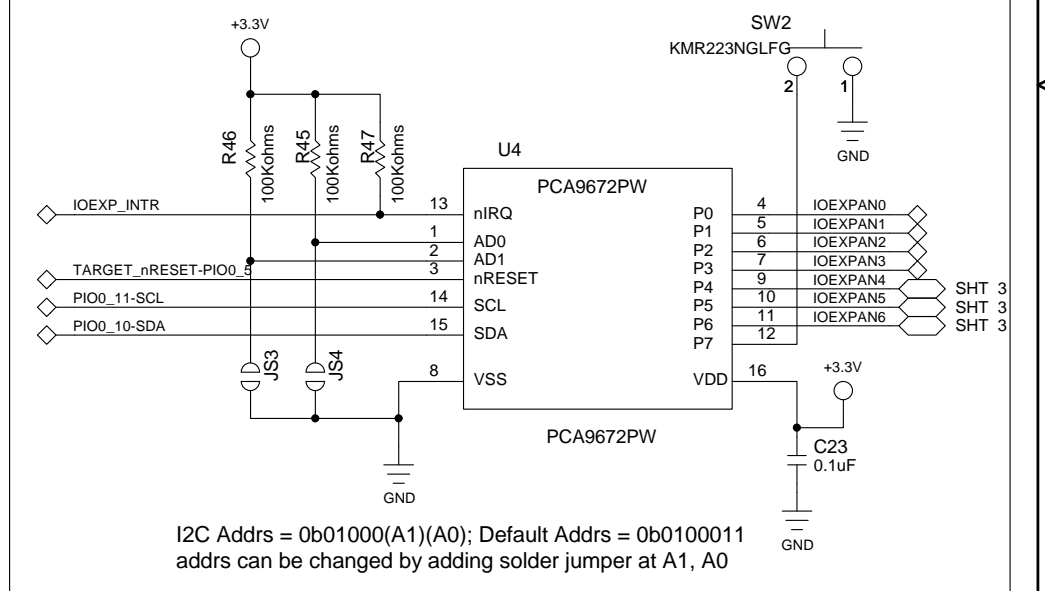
+3.3V

SW2
KMR223NGLFG
2
1
GND

R46
100Kohms
R45
100Kohms
R47
100Kohms

U4
PCA9672PW

IOEXP_INTR
13 nIRQ
1 AD0
2 AD1
TARGET_nRESET-PIO0_5
3 nRESET
PIO0_11-SCL
14 SCL
PIO0_10-SDA
15 SDA
8 VSS

P0 4 IOEXPAN0
P1 5 IOEXPAN1
P2 6 IOEXPAN2
P3 7 IOEXPAN3
P4 9 IOEXPAN4 SHT 3
P5 10 IOEXPAN5 SHT 3
P6 11 IOEXPAN6 SHT 3
P7 12
VDD 16

JS3
JS4

+3.3V
C23
0.1uF

PCA9672PW

GND

GND

I2C Addrs = 0b01000(A1)(A0); Default Addrs = 0b0100011
addrs can be changed by adding solder jumper at A1, A0